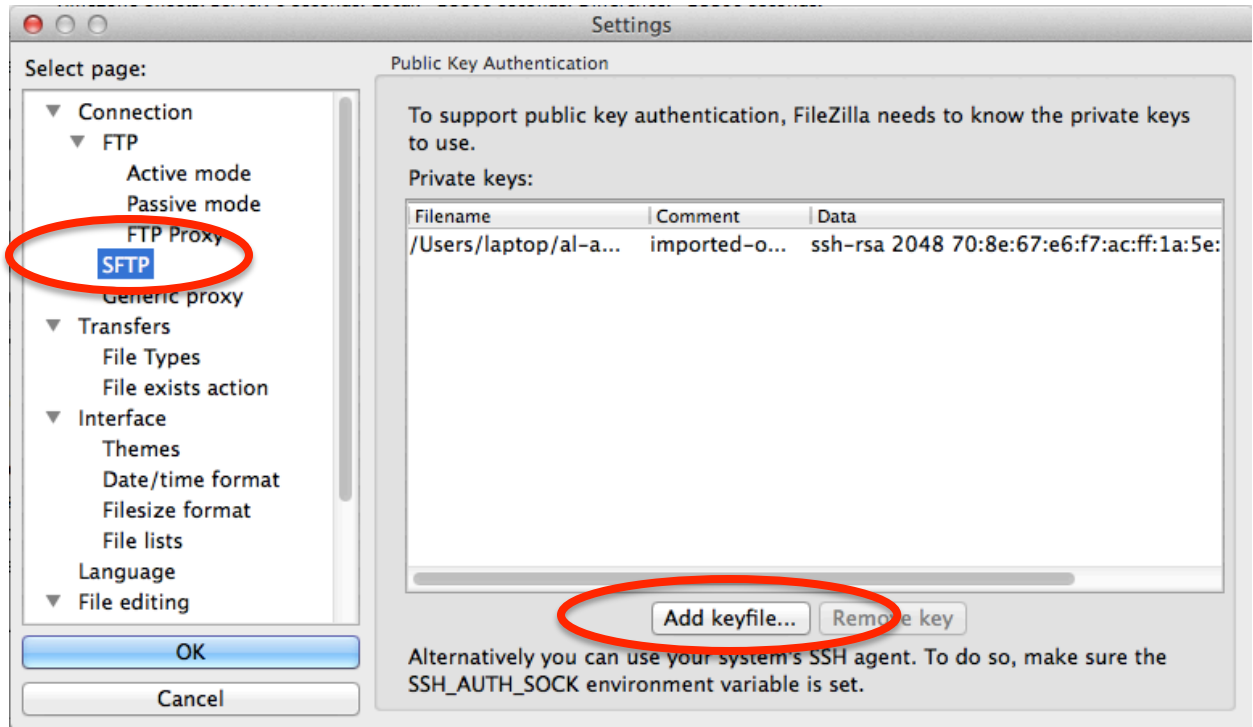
Settings

Select page:

Connection
FTP
Active mode
Passive mode
FTP Proxy
SFTP
Generic proxy
Transfers
File Types
File exists action
Interface
Themes
Date/time format
Filesize format
File lists
Language
File editing

OK
Cancel

Public Key Authentication

To support public key authentication, FileZilla needs to know the private keys to use.

Private keys:

| Filename | Comment | Data |
|---|---|---|
| /Users/laptop/al-a... | imported-o... | ssh-rsa 2048 70:8e:67:e6:f7:ac:ff:1a:5e: |

Add keyfile... Remove key

Alternatively you can use your system's SSH agent. To do so, make sure the SSH_AUTH_SOCK environment variable is set.